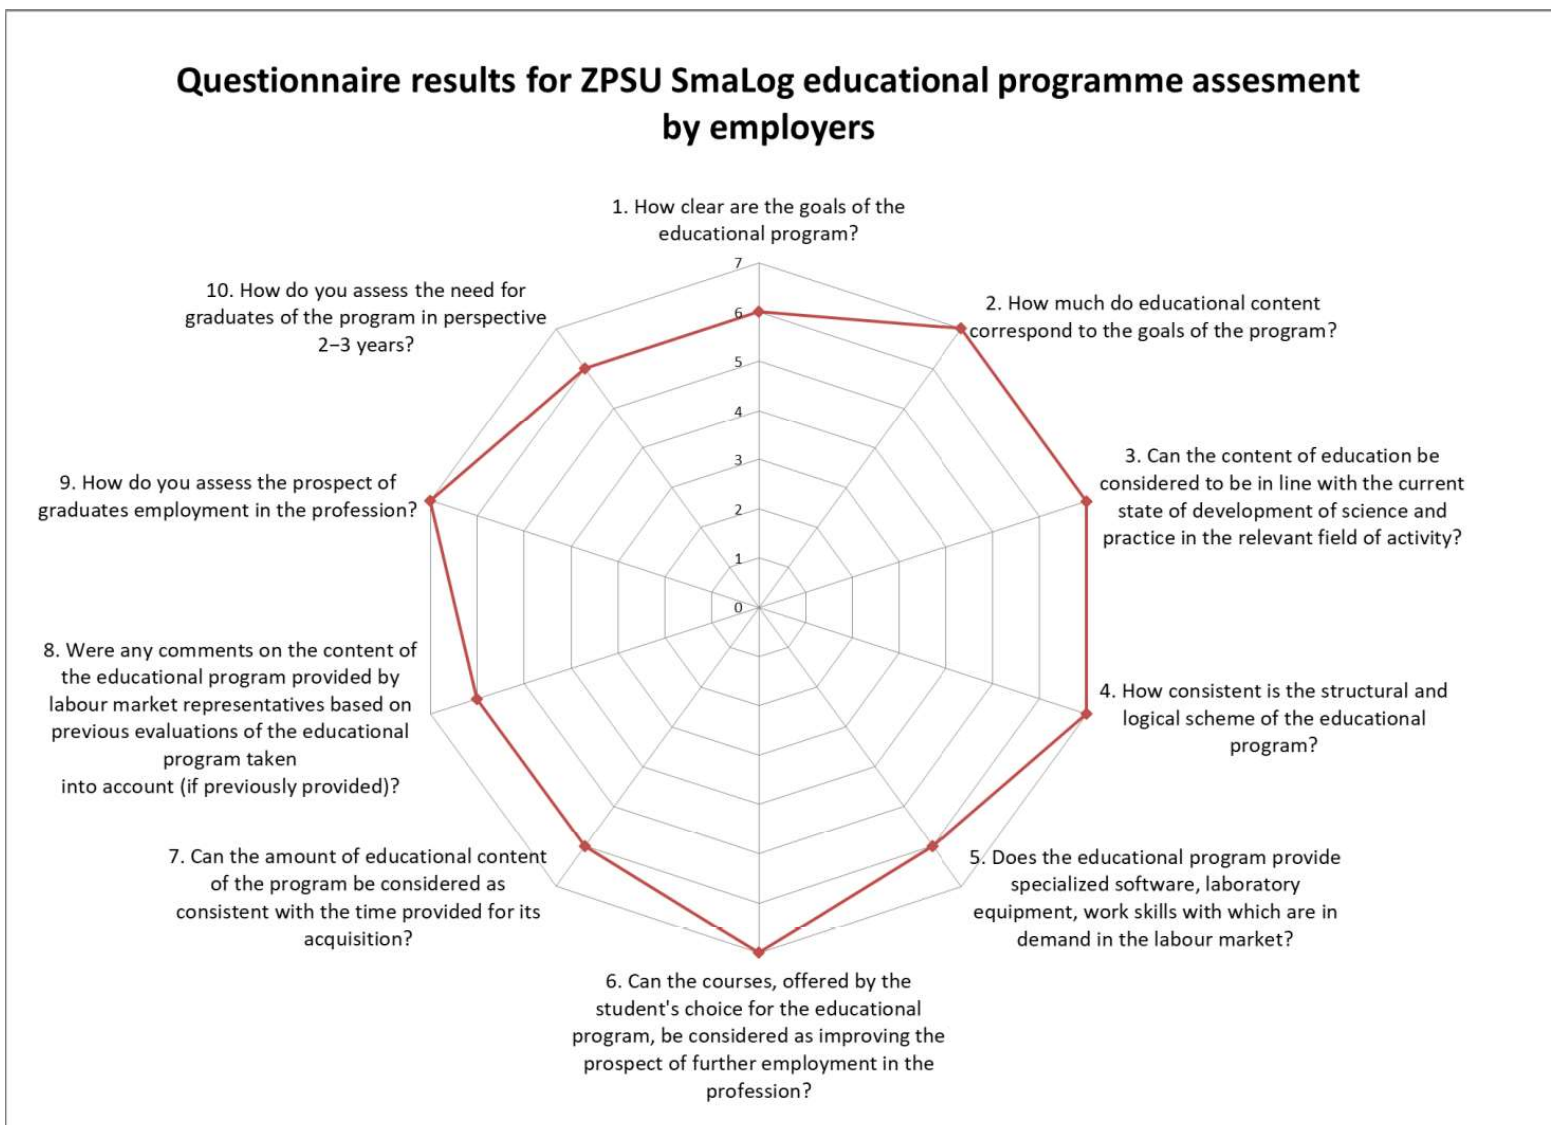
Questionnaire results for ZPSU SmaLog educational programme assesment by employers

1. How clear are the goals of the educational program?

7
6
5
4
3
2
1
0

2. How much do educational content correspond to the goals of the program?

3. Can the content of education be considered to be in line with the current state of development of science and practice in the relevant field of activity?

4. How consistent is the structural and logical scheme of the educational program?

5. Does the educational program provide specialized software, laboratory equipment, work skills with which are in demand in the labour market?

6. Can the courses, offered by the student's choice for the educational program, be considered as improving the prospect of further employment in the profession?

7. Can the amount of educational content of the program be considered as consistent with the time provided for its acquisition?

8. Were any comments on the content of the educational program provided by labour market representatives based on previous evaluations of the educational program taken into account (if previously provided)?

9. How do you assess the prospect of graduates employment in the profession?

10. How do you assess the need for graduates of the program in perspective 2–3 years?